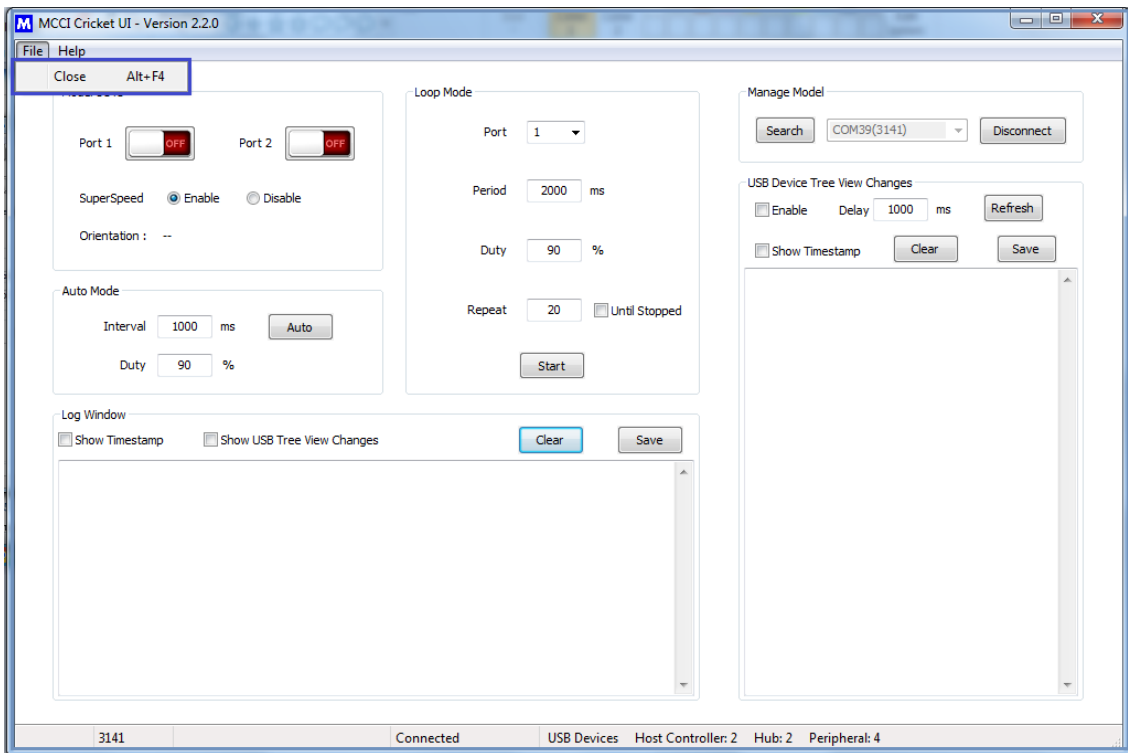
M MCCI Cricket UI - Version 2.2.0

File Help

Close Alt+F4

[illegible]

Port 1 OFF

Port 2 OFF

SuperSpeed Enable Disable

Orientation : --

Auto Mode

Interval 1000 ms Auto

Duty 90 %

Loop Mode

Port 1

Period 2000 ms

Duty 90 %

Repeat 20 Until Stopped

Start

Manage Model

Search COM39(3141) Disconnect

USB Device Tree View Changes

Enable Delay 1000 ms Refresh

Show Timestamp Clear Save

Log Window

Show Timestamp Show USB Tree View Changes Clear Save

3141 Connected USB Devices Host Controller: 2 Hub: 2 Peripheral: 4